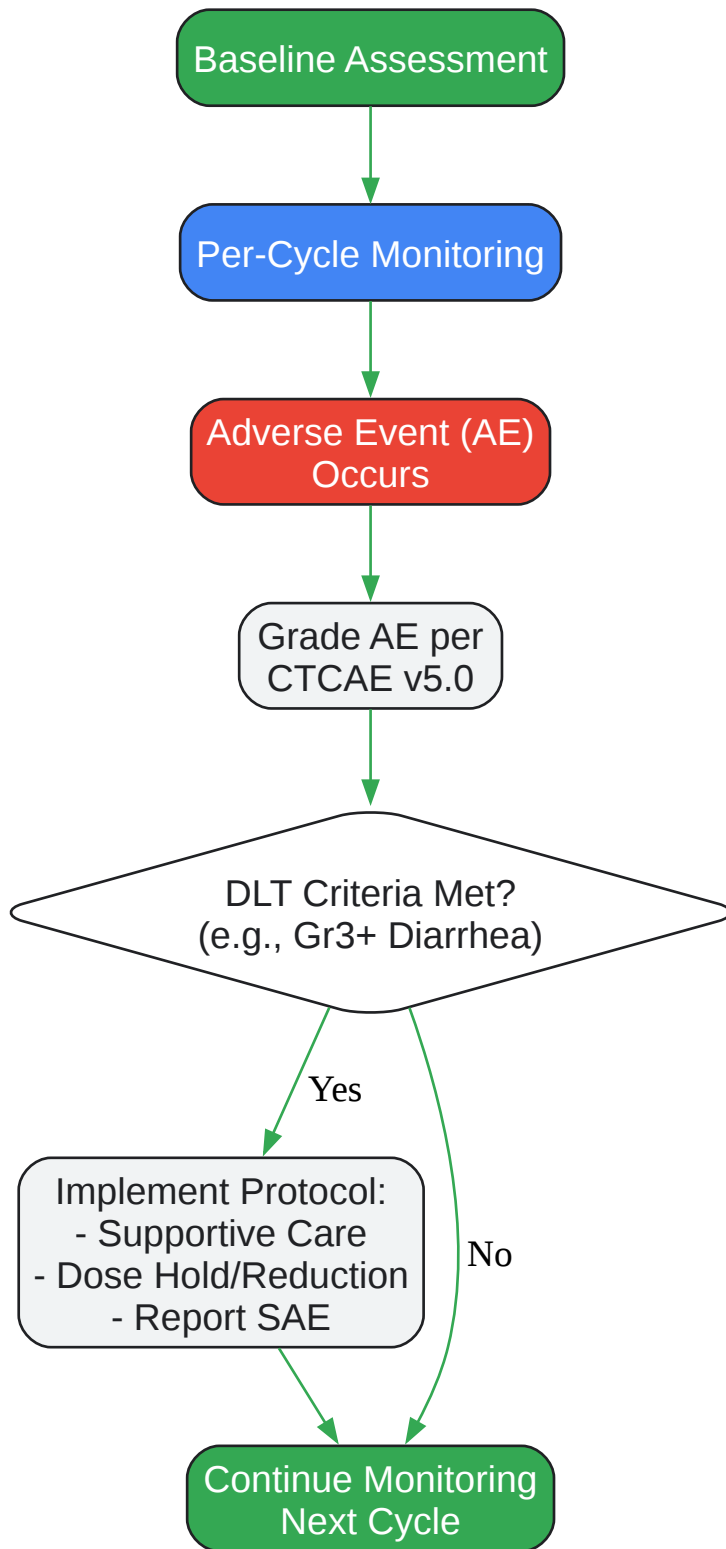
Baseline Assessment

Per-Cycle Monitoring

Adverse Event (AE) Occurs

Grade AE per CTCAE v5.0

DLT Criteria Met? (e.g., Gr3+ Diarrhea)

Yes

No

Implement Protocol:
- Supportive Care
- Dose Hold/Reduction
- Report SAE

Continue Monitoring Next Cycle